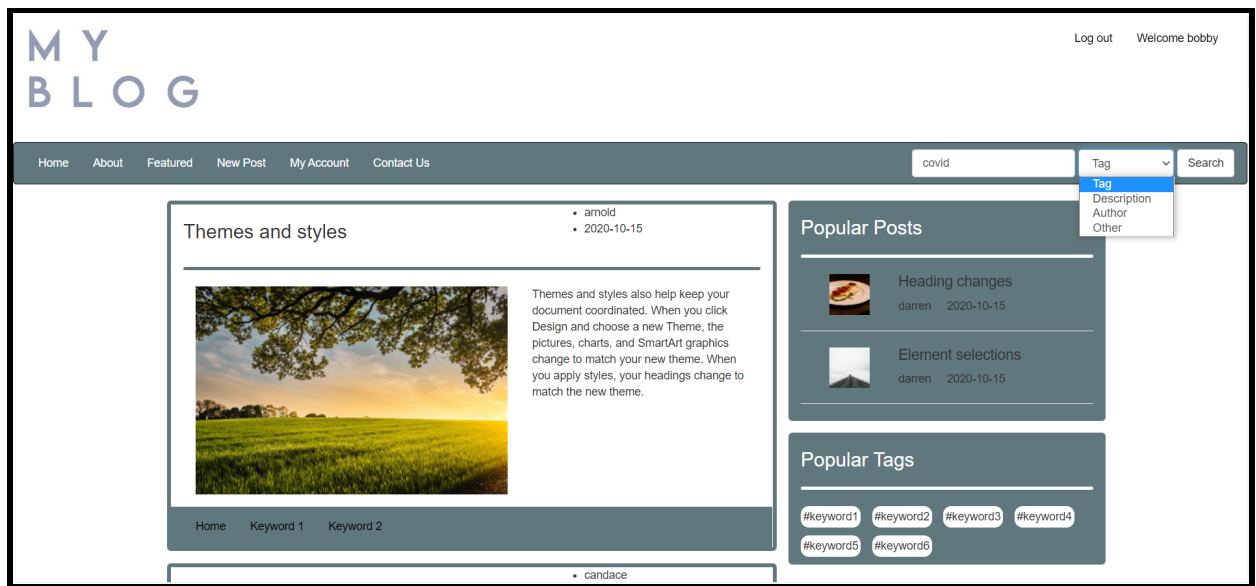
M Y
B L O G

Log out Welcome bobby

Home About Featured New Post My Account Contact Us

covid

Tag

Search

Tag
Description
Author
Other

Themes and styles

- arnold
- 2020-10-15

Themes and styles also help keep your document coordinated. When you click Design and choose a new Theme, the pictures, charts, and SmartArt graphics change to match your new theme. When you apply styles, your headings change to match the new theme.

Home Keyword 1 Keyword 2

- candace

Popular Posts

Heading changes
darren 2020-10-15

Element selections
darren 2020-10-15

Popular Tags

#keyword1 #keyword2 #keyword3 #keyword4 #keyword5 #keyword6